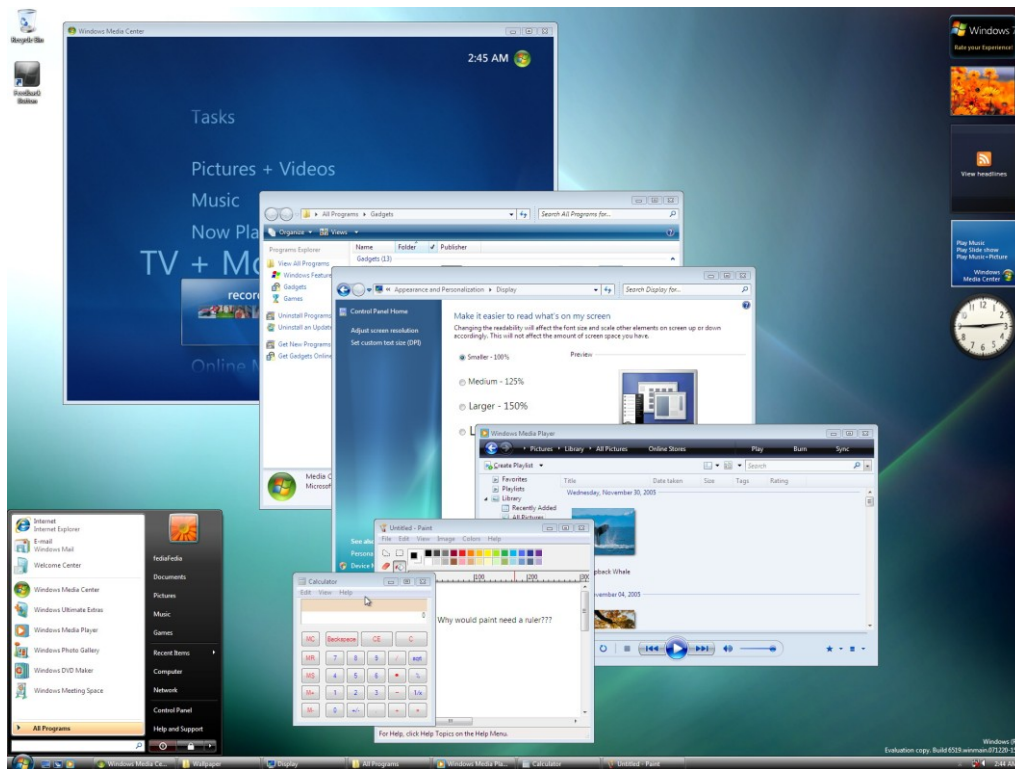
Recycle Bin

FeedbackReport
Button

Windows Media Center

2:45 AM

Tasks

Pictures + Videos

Music

Now Pla

TV + Mo

Online M

Windows 7
Rate your Experience!

View headlines

Play Music
Play Slide show
Play Music+Picture
Windows Media Center

All Programs ▸ Gadgets

Search All Programs for...

Organize ▾ Views ▾

Programs Explorer

View All Programs

Windows Features

Gadgets

Games

Uninstall Programs

Uninstall an Update

Get New Programs

Get Gadgets Online

Name Folder Publisher

Gadgets (13)

Media C
Microsoft

Appearance and Personalization ▸ Display

Search Display for...

Control Panel Home

Adjust screen resolution

Set custom text size (DPI)

Make it easier to read what's on my screen

Changing the readability will affect the font size and scale other elements on screen up or down accordingly. This will not effect the amount of screen space you have.

Smaller - 100%

Preview

Medium - 125%

Larger - 150%

See also
Person
Device M

Windows Media Player

Pictures ▸ Library ▸ All Pictures

Online Stores

Play Burn Sync

Create Playlist ▾

Search

Favorites

Playlists

Library

Recently Added

All Pictures

Title Date taken Size Tags Rating

Wednesday, November 30, 2005

Humpback Whale

November 04, 2005

Untitled - Paint

File Edit View Image Colors Help

Why would paint need a ruler???

For Help, click Help Topics on the Help Menu.

Calculator

Edit View Help

0

MC Backspace CE C

MR 7 8 9 / sqrt

MS 4 5 6 * %

M+ 1 2 3 - 1/x

M- 0 +/- . + =

Internet
Internet Explorer

E-mail
Windows Mail

Welcome Center

Windows Media Center

Windows Ultimate Extras

Windows Media Player

Windows Photo Gallery

Windows DVD Maker

Windows Meeting Space

All Programs

fediaFedia

Documents

Pictures

Music

Games

Recent Items

Computer

Network

Control Panel

Help and Support

Windows Media Ce...

Wallpaper

Display

All Programs

Windows Media Pla...

Calculator

Untitled - Paint

Windows 7
Evaluation copy. Build 6519.winmain.071220-1

2:44 AM